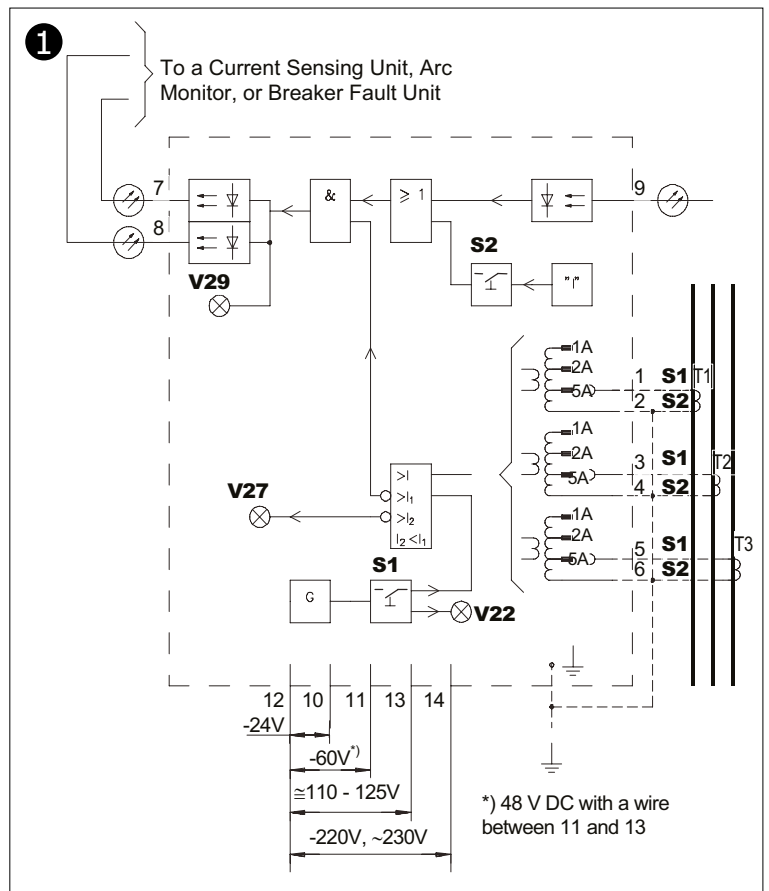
❶

To a Current Sensing Unit, Arc Monitor, or Breaker Fault Unit

7

8

V29

&

$\geq 1$

9

S2

"I"

1A
2A
5A

1 S1 T1
2 S2

1A
2A
5A

3 S1 T2
4 S2

1A
2A
5A

5 S1 T3
6 S2

>I
$>I_1$
$>I_2$
$I_2 < I_1$

V27

S1

G

V22

12 10 11 13 14

-24V

-60V*)

≅110 - 125V

-220V, ~230V

*) 48 V DC with a wire between 11 and 13